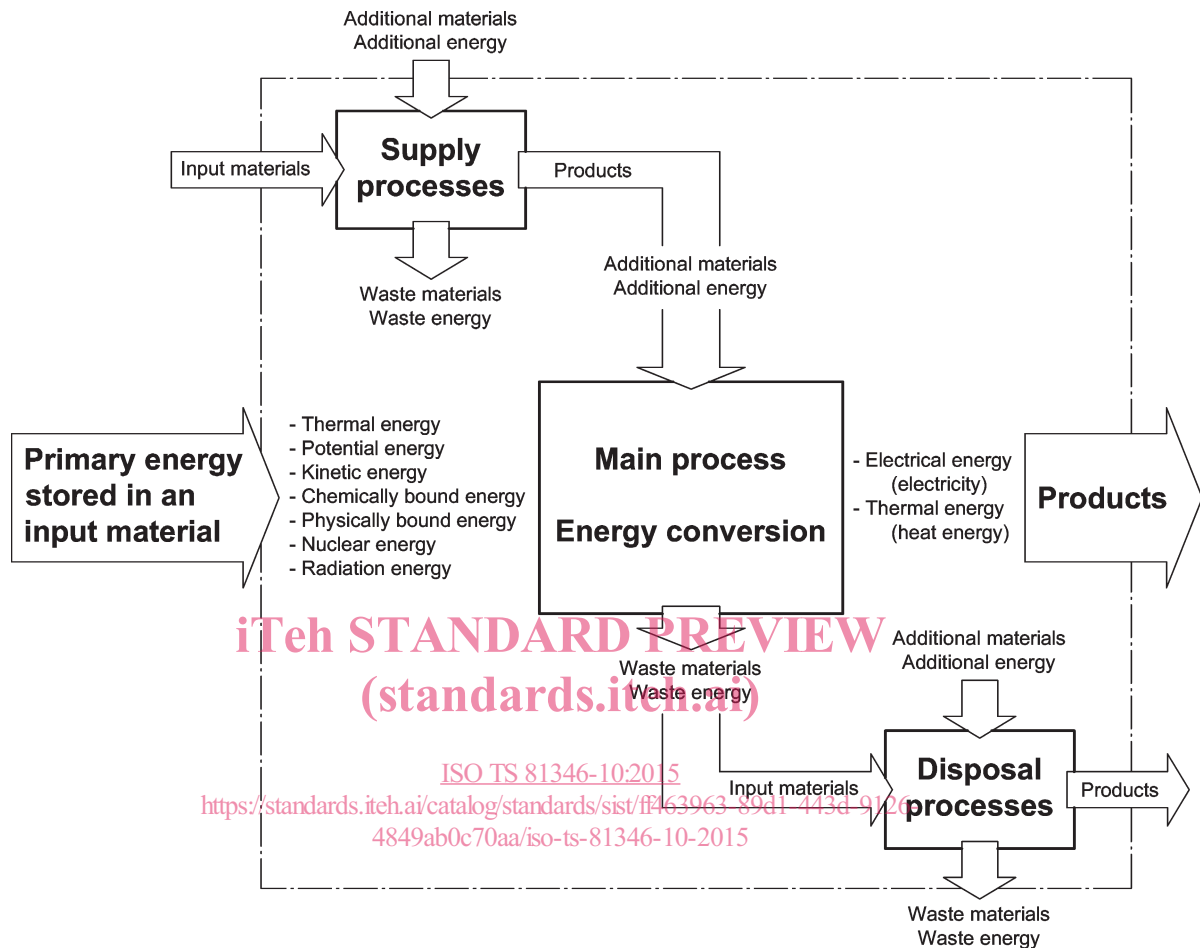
Additional materials
Additional energy

Input materials

Supply processes

Products

Waste materials
Waste energy

Additional materials
Additional energy

Primary energy stored in an input material

- Thermal energy
- Potential energy
- Kinetic energy
- Chemically bound energy
- Physically bound energy
- Nuclear energy
- Radiation energy

Main process

Energy conversion

- Electrical energy (electricity)
- Thermal energy (heat energy)

Products

iTeh STANDARD PREVIEW
(standards.iteh.ai)

Waste materials
Waste energy

Additional materials
Additional energy

ISO TS 81346-10:2015
https://standards.iteh.ai/catalog/standards/sist/ff463963-89d1-443d-9126-4849ab0c70aa/iso-ts-81346-10-2015

Input materials

Disposal processes

Products

Waste materials
Waste energy